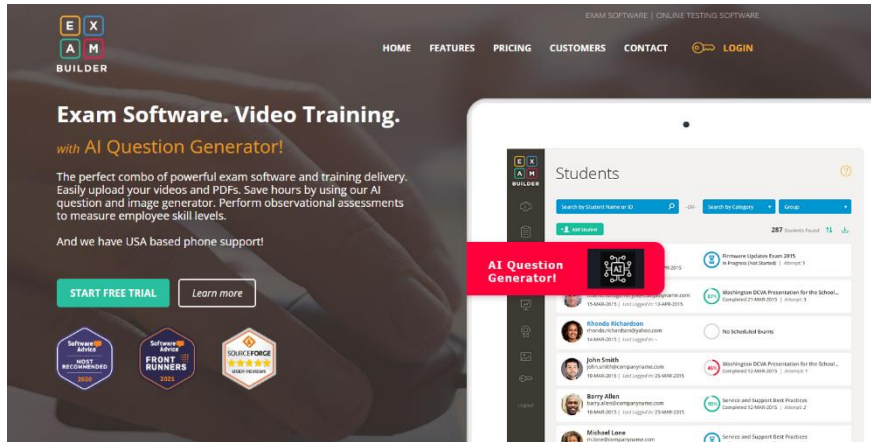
E X
A M
BUILDER

EXAM SOFTWARE | ONLINE TESTING SOFTWARE

HOME FEATURES PRICING CUSTOMERS CONTACT LOGIN

Exam Software. Video Training.

with AI Question Generator!

The perfect combo of powerful exam software and training delivery. Easily upload your videos and PDFs. Save hours by using our AI question and image generator. Perform observational assessments to measure employee skill levels.

And we have USA based phone support!

START FREE TRIAL Learn more

Software Advice MOST RECOMMENDED 2020

Software Advice FRONT RUNNERS 2021

SOURCEFORGE USER REVIEWS

E X
A M
BUILDER

Students

Search by Student Name or ID -or- Search by Category Group

Add Student 287 Students Found

AI Question Generator!

AI

Firmware Updates Exam 2015
In Progress (Not Started) | Attempt 1

15-MAR-2015

15-MAR-2015 | Last Logged In: 12-APR-2015

Washington DCVA Presentation for the School...
Completed 21-MAR-2015 | Attempt 5

Rhonda Richardson
rhonda.richardson@yahoo.com
14-MAR-2015 | Last Logged In: --

No Scheduled Exams

John Smith
john.smith@companyname.com
18-MAR-2015 | Last Logged In: 22-MAR-2015

Washington DCVA Presentation for the School...
Completed 12-MAR-2015 | Attempt 1

Barry Allen
barry.allen@companyname.com
18-MAR-2015 | Last Logged In: 25-MAR-2015

Service and Support Best Practices
Completed 12-MAR-2015 | Attempt 2

Michael Lone
m.lone@companyname.com

Service and Support Best Practices